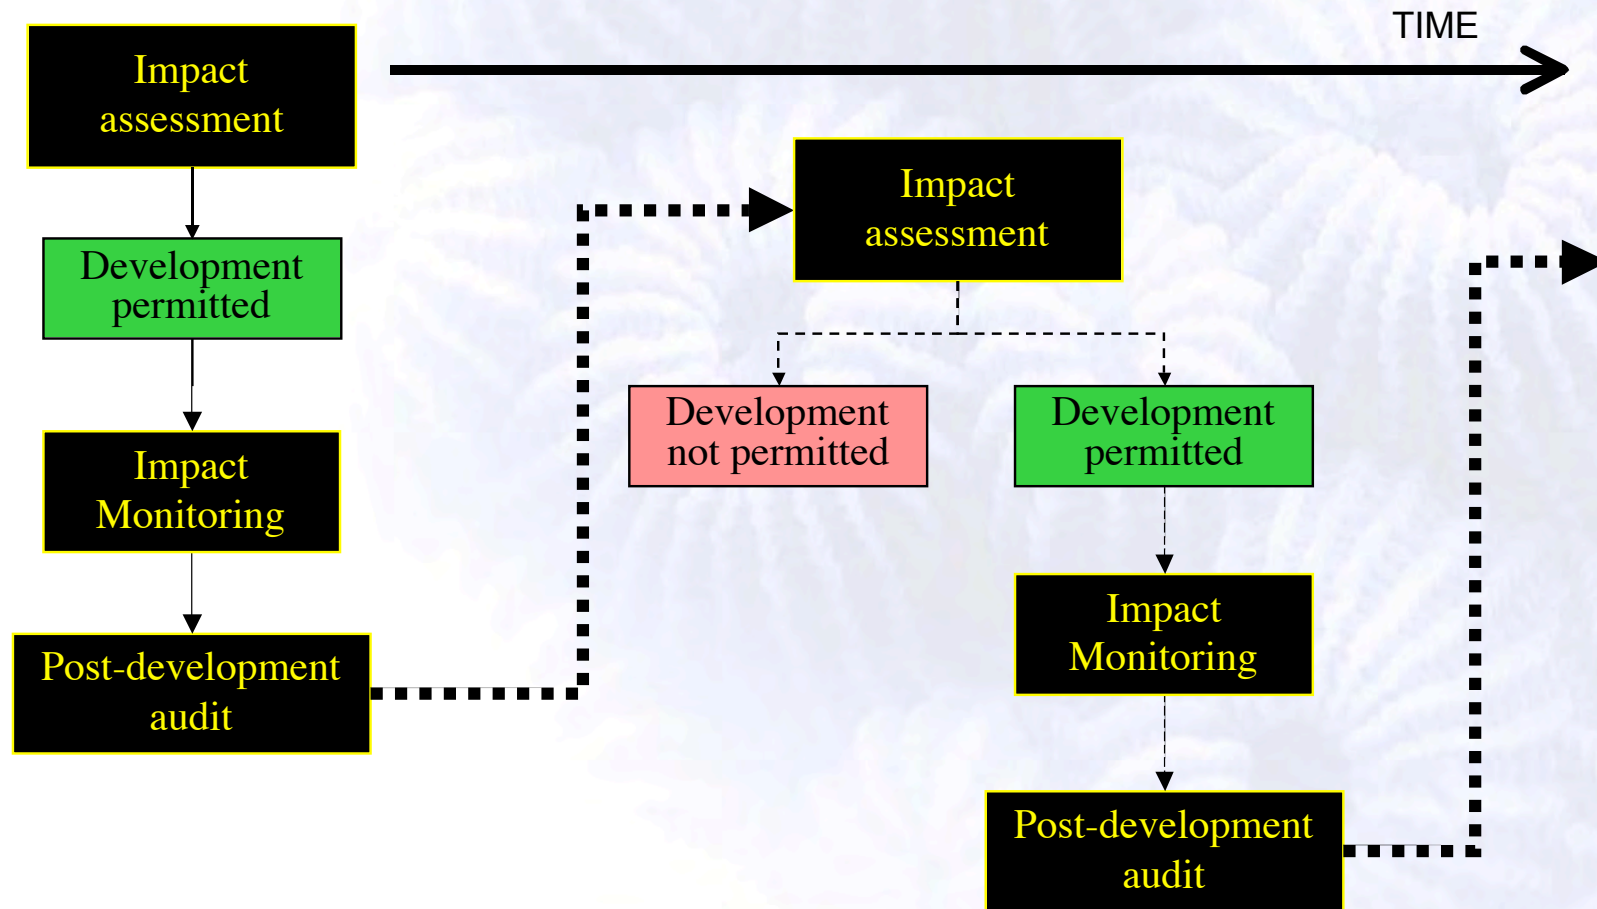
TIME

Impact assessment

Development permitted

Impact Monitoring

Post-development audit

Impact assessment

Development not permitted

Development permitted

Impact Monitoring

Post-development audit